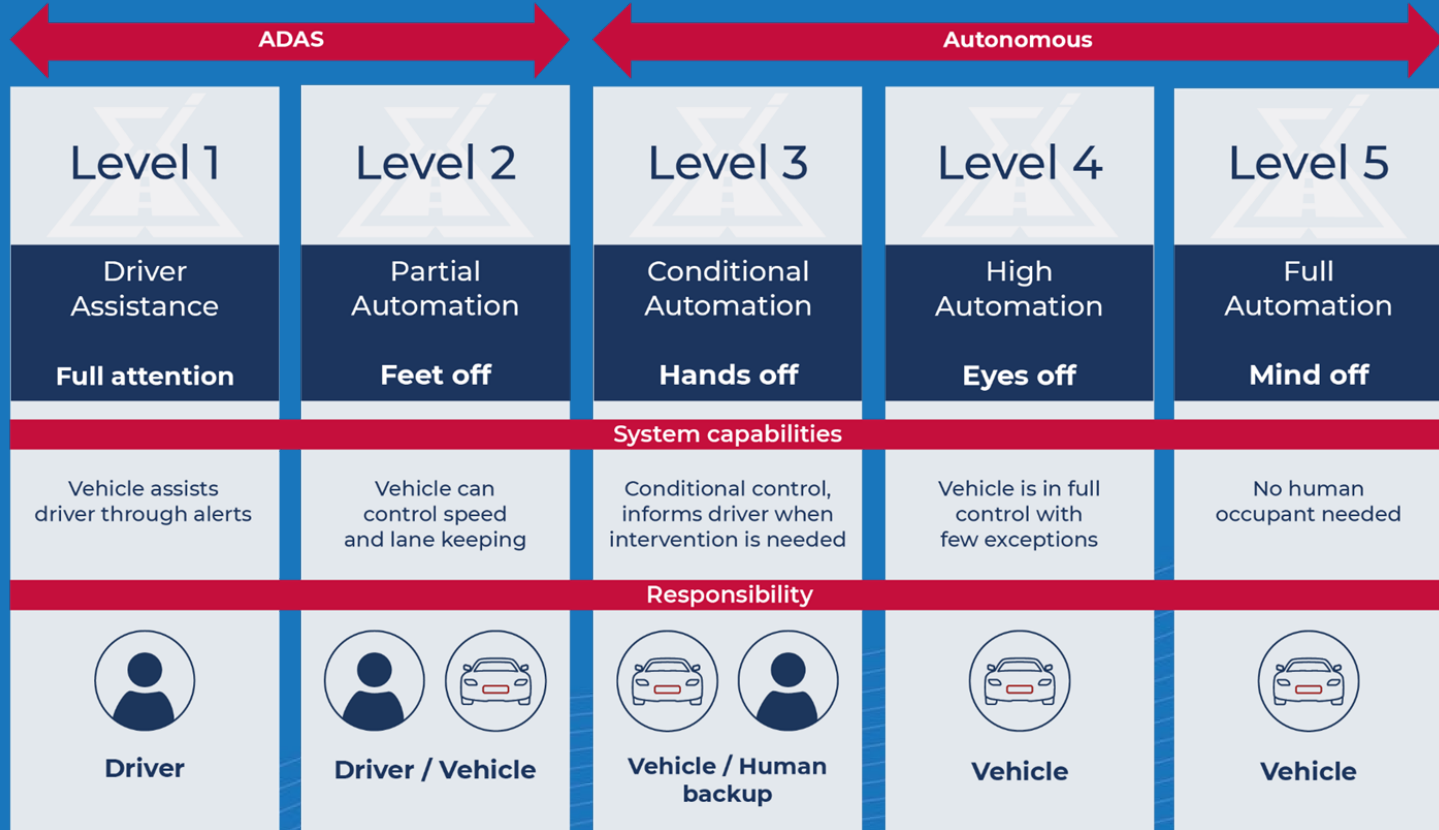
ADAS

Autonomous

| Level 1 | Level 2 | Level 3 | Level 4 | Level 5 |
|---|---|---|---|---|
| Driver Assistance | Partial Automation | Conditional Automation | High Automation | Full Automation |
| **Full attention** | **Feet off** | **Hands off** | **Eyes off** | **Mind off** |

System capabilities

| Vehicle assists driver through alerts | Vehicle can control speed and lane keeping | Conditional control, informs driver when intervention is needed | Vehicle is in full control with few exceptions | No human occupant needed |
|---|---|---|---|---|

Responsibility

| **Driver** | **Driver / Vehicle** | **Vehicle / Human backup** | **Vehicle** | **Vehicle** |
|---|---|---|---|---|